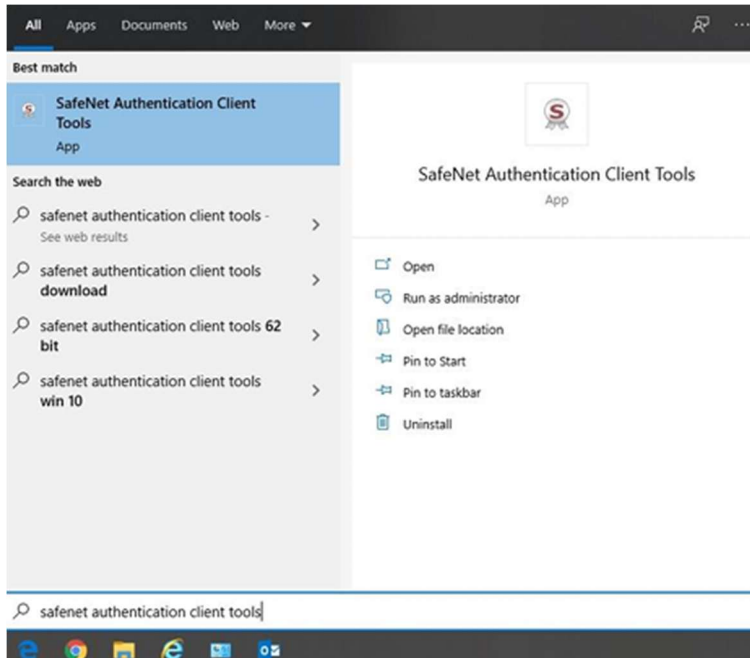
All Apps Documents Web More

Best match

SafeNet Authentication Client Tools
App

Search the web

safenet authentication client tools - See web results

safenet authentication client tools **download**

safenet authentication client tools **62 bit**

safenet authentication client tools **win 10**

SafeNet Authentication Client Tools
App

Open
Run as administrator
Open file location
Pin to Start
Pin to taskbar
Uninstall

safenet authentication client tools